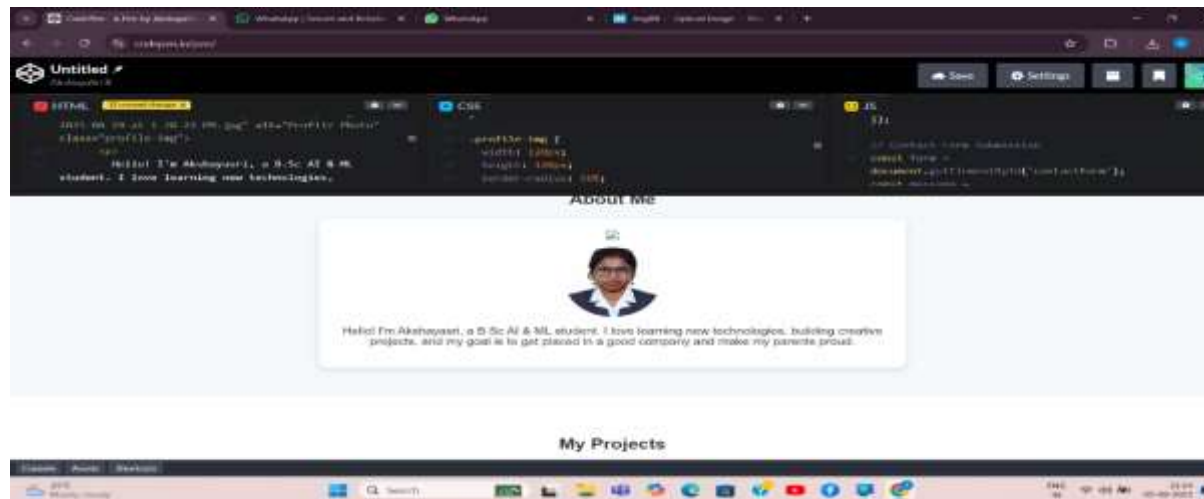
Untitled

HTML

2025-08-29 at 1.20.23 PM.jpg" alt="Profile Photo" class="profile-img">
<p>
Hello! I'm Akshayasri, a B.Sc AI & ML student. I love learning new technologies,

CSS

.profile-img {
width: 120px;
height: 120px;
border-radius: 50%;

JS

});

// Contact Form Submission
const form = document.getElementById("contactForm");
const message =

Save
Settings

About Me

Hello! I'm Akshayasri, a B.Sc AI & ML student. I love learning new technologies, building creative projects, and my goal is to get placed in a good company and make my parents proud.

My Projects

Console Assets Shortcuts

Search